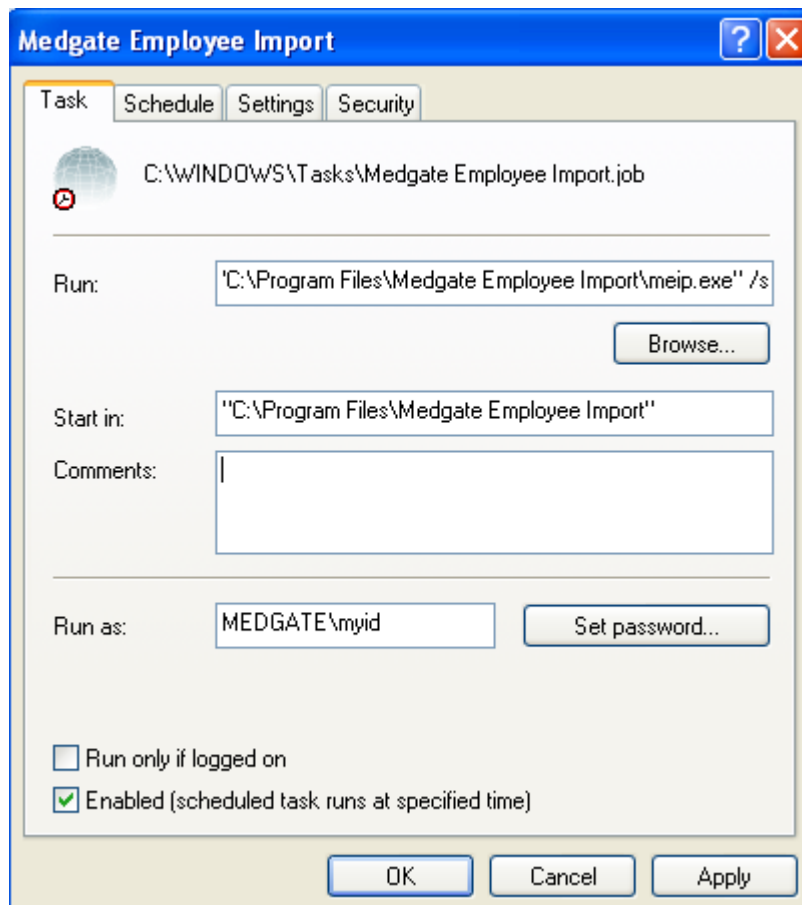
Medgate Employee Import

?

Task | Schedule | Settings | Security

C:\WINDOWS\Tasks\Medgate Employee Import.job

Run: 'C:\Program Files\Medgate Employee Import\meip.exe" /s

Browse...

Start in: "C:\Program Files\Medgate Employee Import"

Comments:

Run as: MEDGATE\myid

Set password...

Run only if logged on

Enabled (scheduled task runs at specified time)

OK Cancel Apply